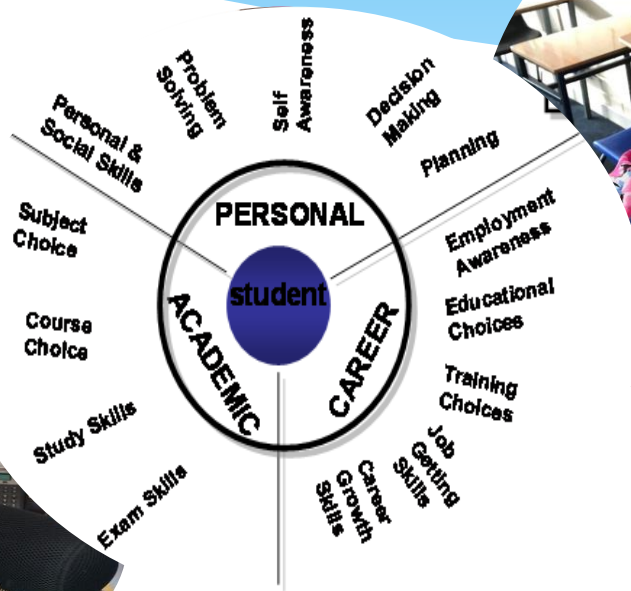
PERSONAL

student

ACADEMIC

CAREER

Personal & Social Skills

Problem Solving

Self Awareness

Decision Making

Planning

Employment Awareness

Educational Choices

Training Choices

Job Getting Skills

Career Growth Skills

Subject Choice

Course Choice

Study Skills

Exam Skills